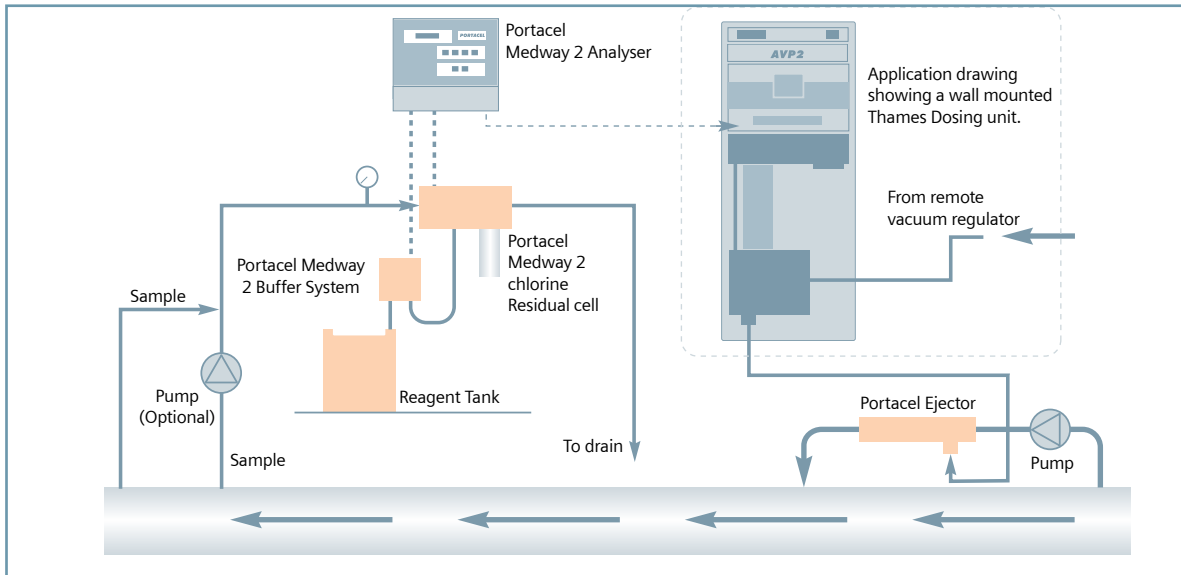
Portacel Medway 2 Analyser

PORTACEL

AVP2

Application drawing showing a wall mounted Thames Dosing unit.

From remote vacuum regulator

Portacel Medway 2 chlorine Residual cell

Portacel Medway 2 Buffer System

Sample

Reagent Tank

Pump (Optional)

Sample

To drain

Portacel Ejector

Pump